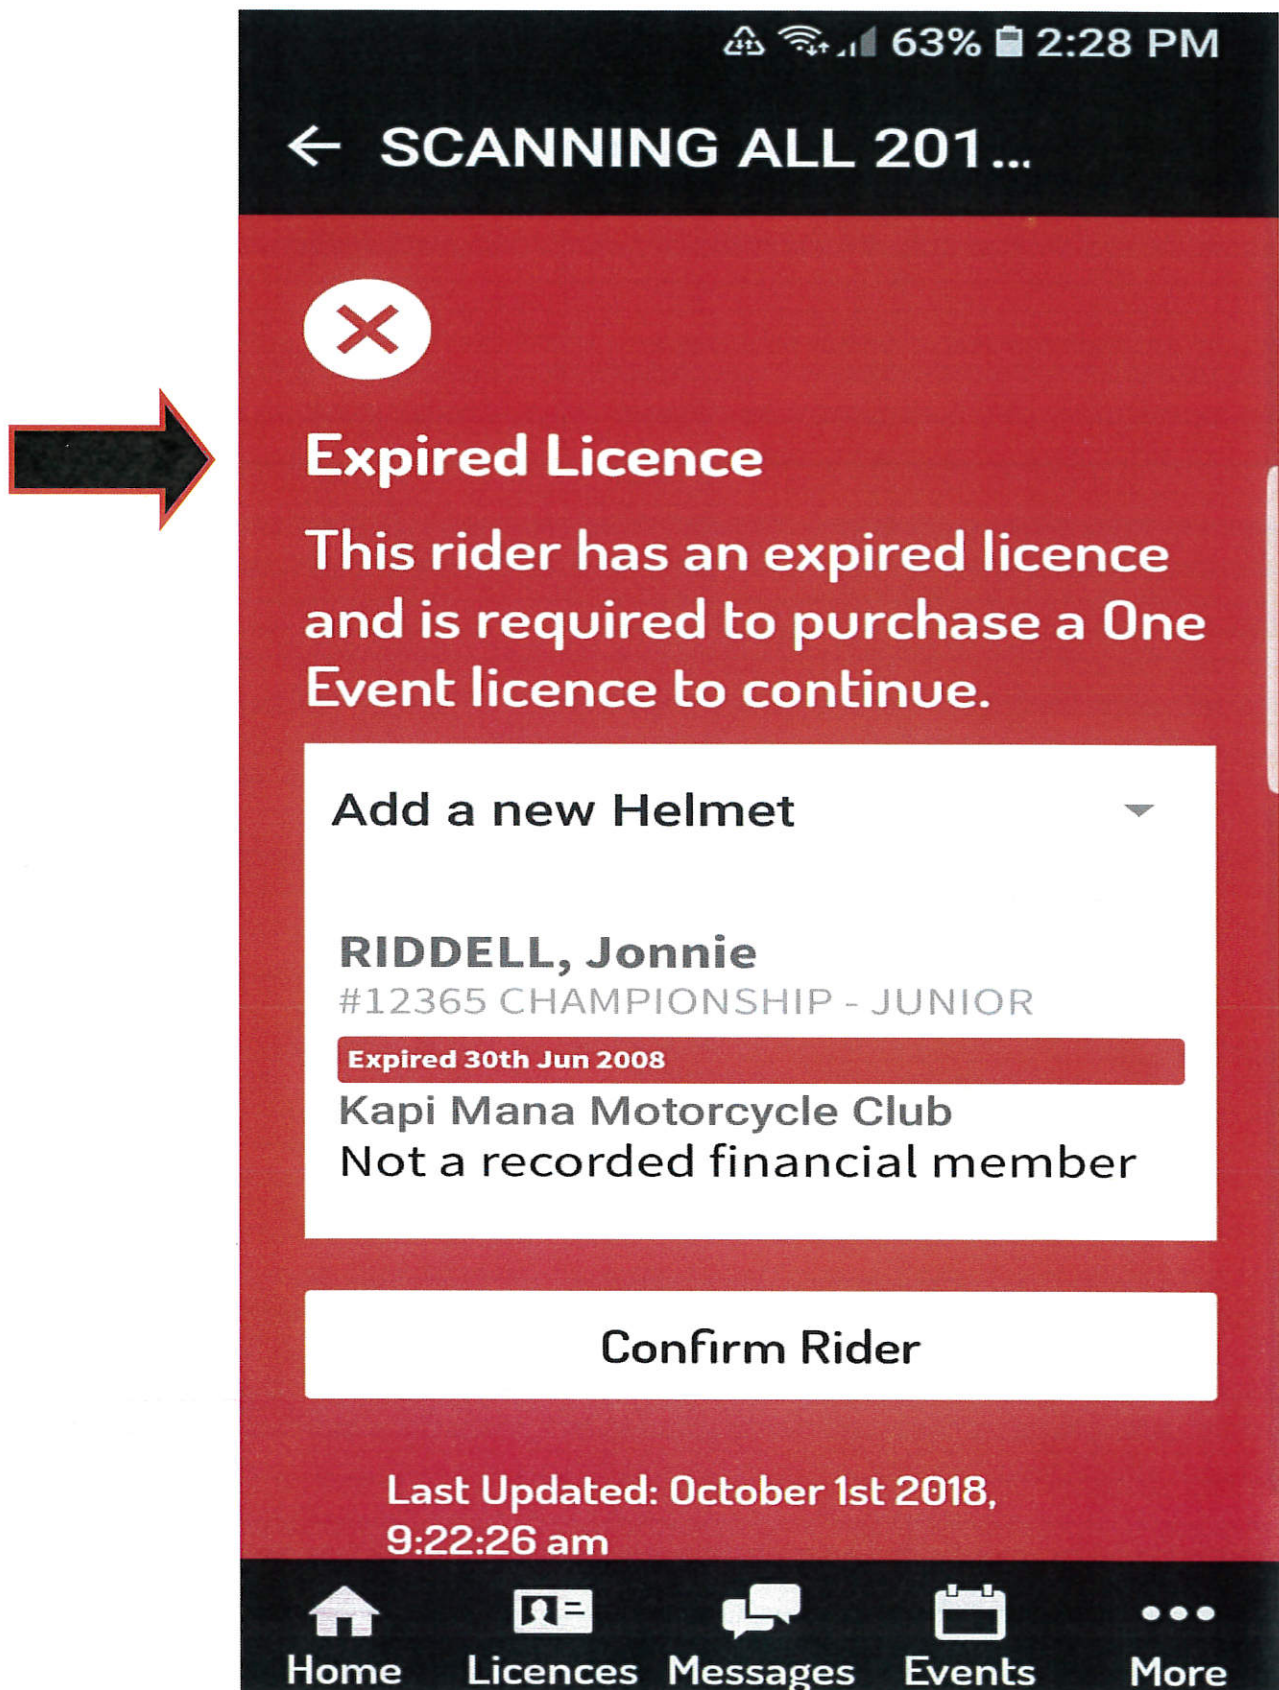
63% 2:28 PM

SCANNING ALL 201...

Expired Licence

This rider has an expired licence and is required to purchase a One Event licence to continue.

Add a new Helmet

RIDDELL, Jonnie
#12365 CHAMPIONSHIP - JUNIOR
Expired 30th Jun 2008
Kapi Mana Motorcycle Club
Not a recorded financial member

Confirm Rider

Last Updated: October 1st 2018, 9:22:26 am

Home Licences Messages Events More